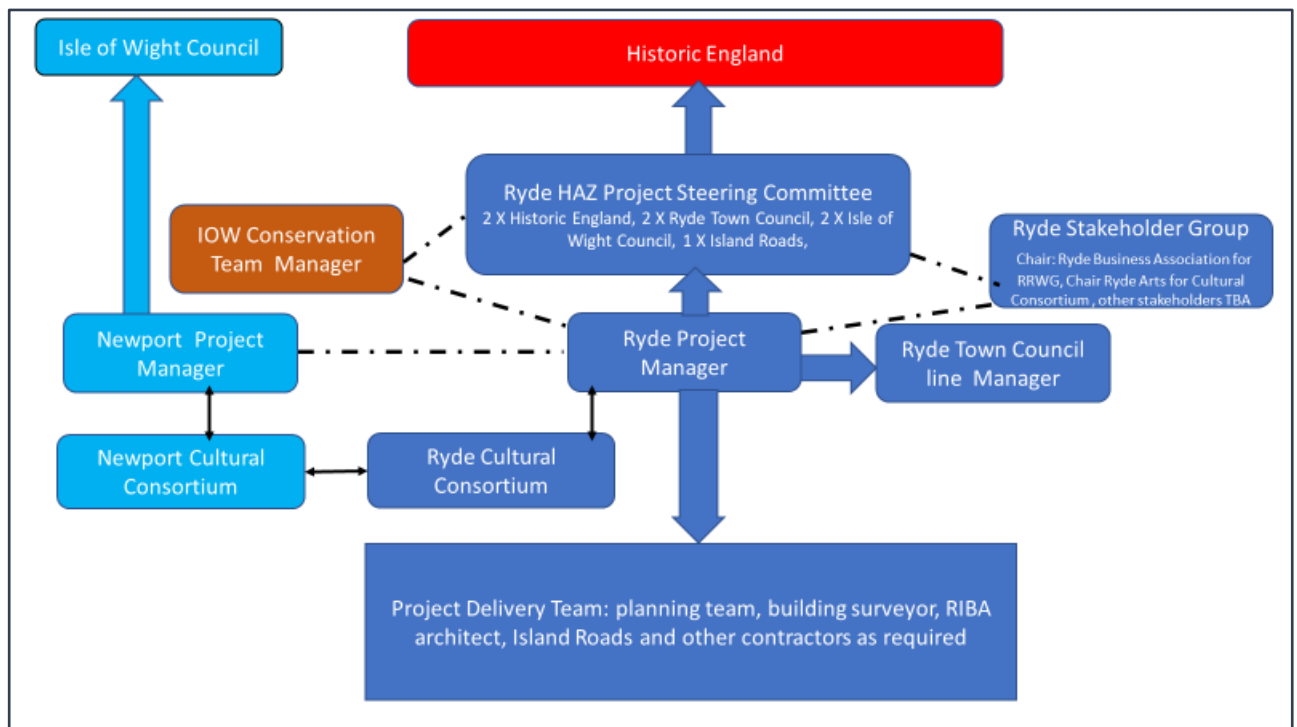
Isle of Wight Council

Historic England

Ryde HAZ Project Steering Committee
2 X Historic England, 2 X Ryde Town Council, 2 X Isle of Wight Council, 1 X Island Roads,

IOW Conservation Team Manager

Ryde Stakeholder Group
Chair: Ryde Business Association for RRWG, Chair Ryde Arts for Cultural Consortium , other stakeholders TBA

Newport Project Manager

Ryde Project Manager

Ryde Town Council line Manager

Newport Cultural Consortium

Ryde Cultural Consortium

Project Delivery Team: planning team, building surveyor, RIBA architect, Island Roads and other contractors as required